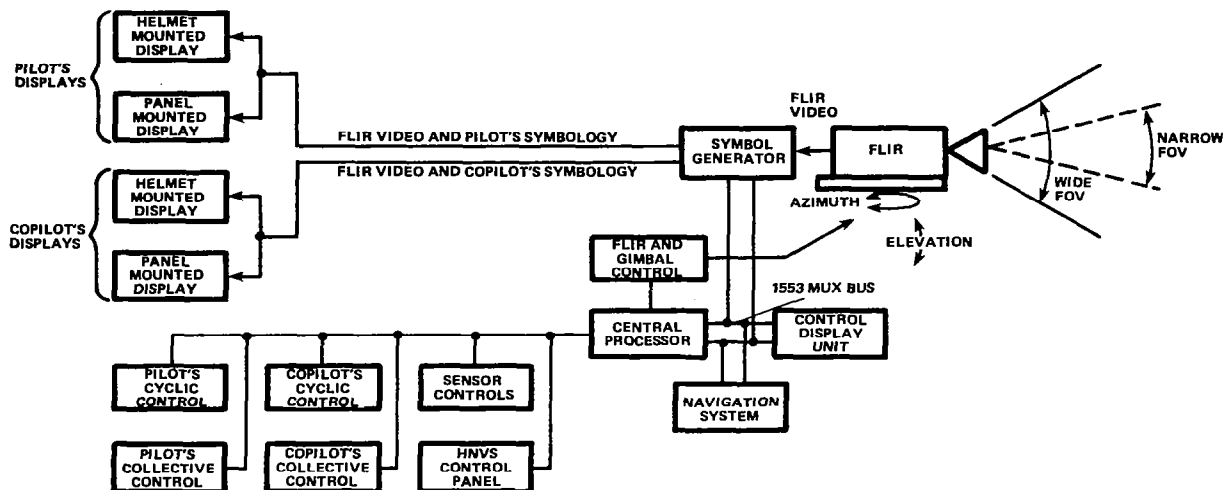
PILOT'S DISPLAYS

HELMET MOUNTED DISPLAY

PANEL MOUNTED DISPLAY

COPILOT'S DISPLAYS

HELMET MOUNTED DISPLAY

PANEL MOUNTED DISPLAY

FLIR VIDEO AND PILOT'S SYMBOLOGY

FLIR VIDEO AND COPILOT'S SYMBOLOGY

SYMBOL GENERATOR

FLIR VIDEO

FLIR

NARROW FOV

WIDE FOV

AZIMUTH

ELEVATION

FLIR AND GIMBAL CONTROL

1553 MUX BUS

CENTRAL PROCESSOR

CONTROL DISPLAY UNIT

NAVIGATION SYSTEM

PILOT'S CYCLIC CONTROL

COPILOT'S CYCLIC CONTROL

SENSOR CONTROLS

PILOT'S COLLECTIVE CONTROL

COPILOT'S COLLECTIVE CONTROL

HNVS CONTROL PANEL